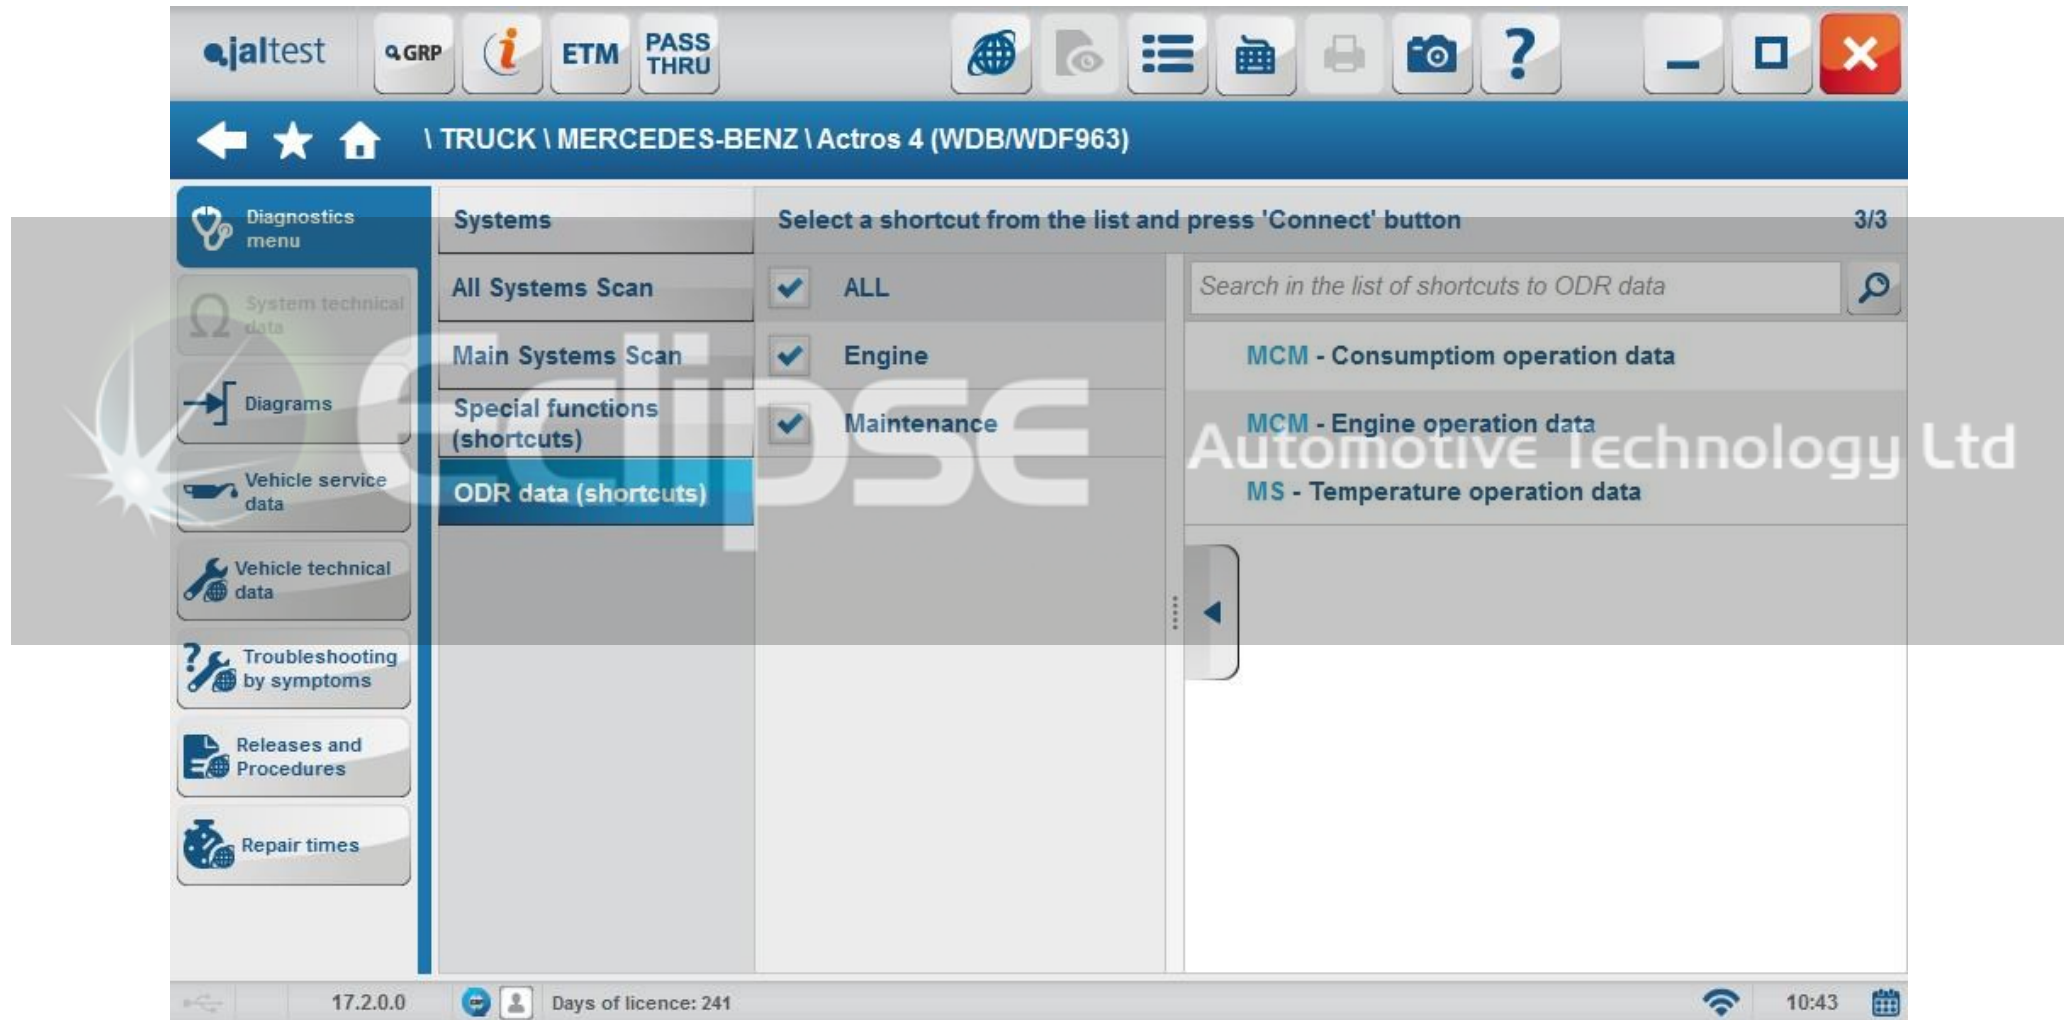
jaltest GRP ETM PASS THRU

\ TRUCK \ MERCEDES-BENZ \ Actros 4 (WDB/WDF963)

Diagnostics menu

System technical data

Diagrams

Vehicle service data

Vehicle technical data

Troubleshooting by symptoms

Releases and Procedures

Repair times

Systems

All Systems Scan

Main Systems Scan

Special functions (shortcuts)

ODR data (shortcuts)

Select a shortcut from the list and press 'Connect' button

3/3

ALL

Engine

Maintenance

Search in the list of shortcuts to ODR data

MCM - Consumptiom operation data

MCM - Engine operation data

MS - Temperature operation data

eclipse Automotive Technology Ltd

17.2.0.0

Days of licence: 241

10:43